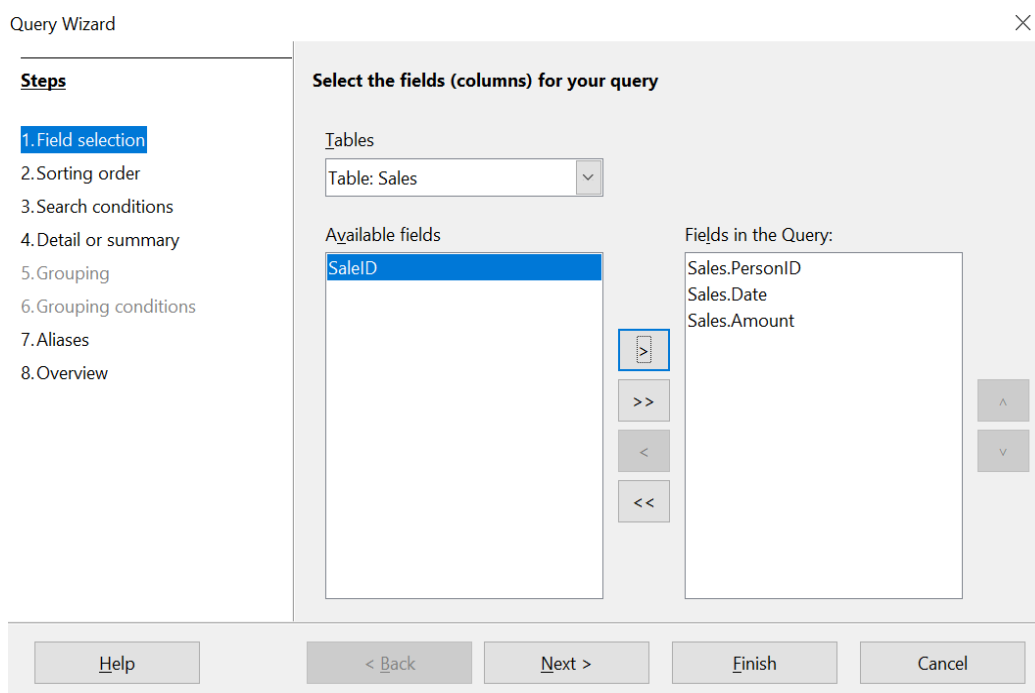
Query Wizard

Steps

1. Field selection
2. Sorting order
3. Search conditions
4. Detail or summary
5. Grouping
6. Grouping conditions
7. Aliases
8. Overview

Select the fields (columns) for your query

Tables

Table: Sales

Available fields

SaleID

Fields in the Query:

Sales.PersonID
Sales.Date
Sales.Amount

>
>>
<
<<

^
v

Help

< Back

Next >

Finish

Cancel